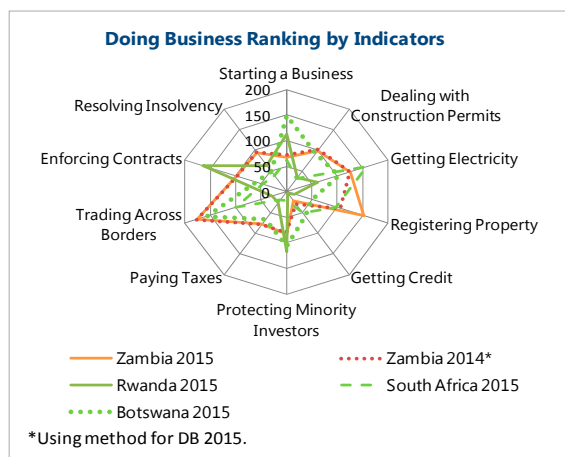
Doing Business Ranking by Indicators

Starting a Business
Dealing with Construction Permits
Getting Electricity
Registering Property
Getting Credit
Protecting Minority Investors
Paying Taxes
Trading Across Borders
Enforcing Contracts
Resolving Insolvency

200
150
100
50
0

Zambia 2015
Zambia 2014*
Rwanda 2015
South Africa 2015
Botswana 2015

*Using method for DB 2015.